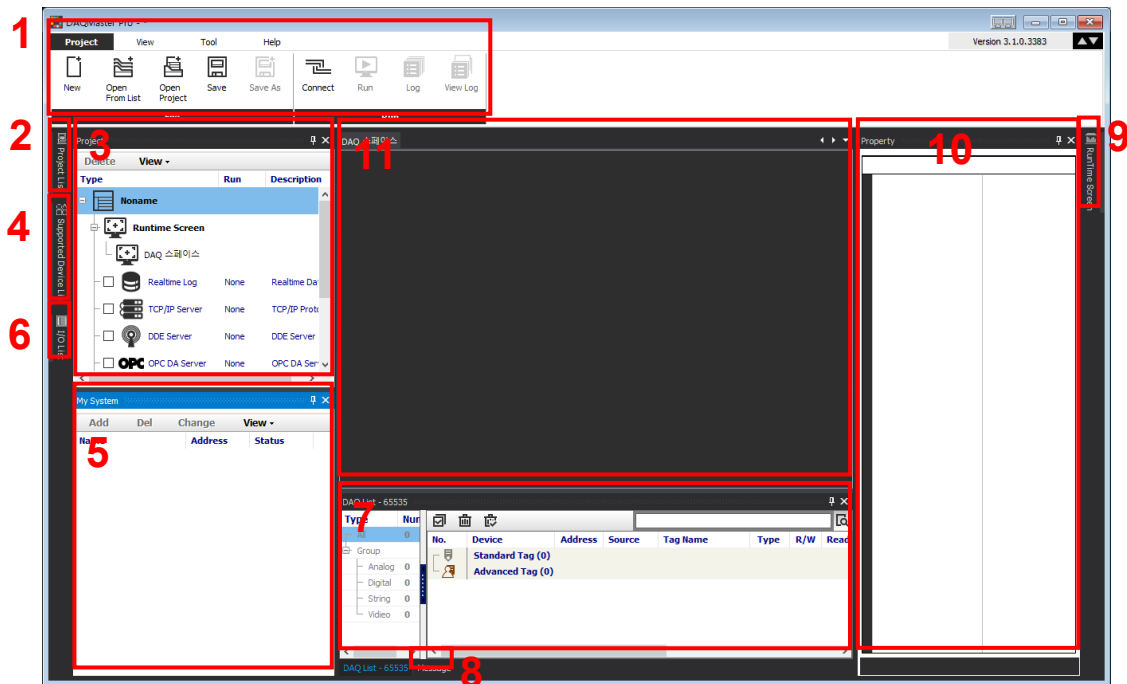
DAQMaster Pro

1

Project View Tool Help

Version 3.1.0.3383

New Open From List Open Project Save Save As Connect Run Log View Log

2 Project List

3 Project

Delete View

| Type | Run | Description |
|---|---|---|
| Noname | | |
| Runtime Screen | | |
| DAQ 스페이스 | | |
| Realtime Log | None | Realtime Da |
| TCP/IP Server | None | TCP/IP Proto |
| DDE Server | None | DDE Server |
| OPC DA Server | None | OPC DA Ser |

4 Supported Device Li

6 I/O Lis

5 My System

Add Del Change View

Name Address Status

11 DAQ 스페이스

7 DAQ List - 65535

Type Nur

0

Group

Analog 0

Digital 0

String 0

Video 0

| No. | Device | Address | Source | Tag Name | Type | R/W | Read |
|---|---|---|---|---|---|---|---|
| | Standard Tag (0) | | | | | | |
| | Advanced Tag (0) | | | | | | |

DAQ List - 65535 Message

8

10 Property

9 RunTime Screen